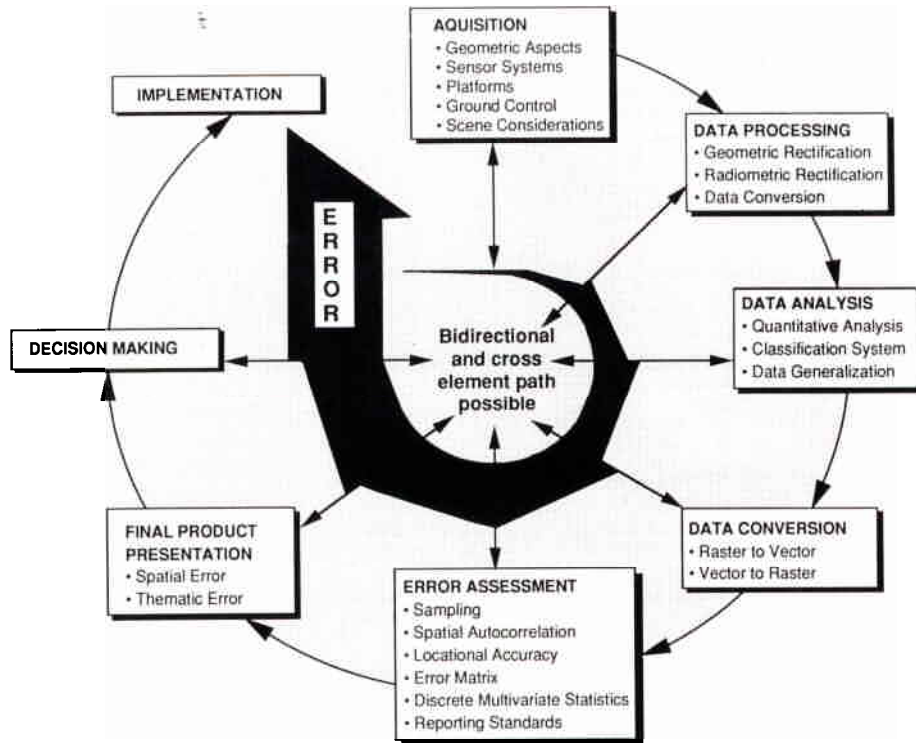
AQUISITION
• Geometric Aspects
• Sensor Systems
• Platforms
• Ground Control
• Scene Considerations

IMPLEMENTATION

DATA PROCESSING
• Geometric Rectification
• Radiometric Rectification
• Data Conversion

ERROR

DATA ANALYSIS
• Quantitative Analysis
• Classification System
• Data Generalization

DECISION MAKING

Bidirectional and cross element path possible

FINAL PRODUCT PRESENTATION
• Spatial Error
• Thematic Error

DATA CONVERSION
• Raster to Vector
• Vector to Raster

ERROR ASSESSMENT
• Sampling
• Spatial Autocorrelation
• Locational Accuracy
• Error Matrix
• Discrete Multivariate Statistics
• Reporting Standards